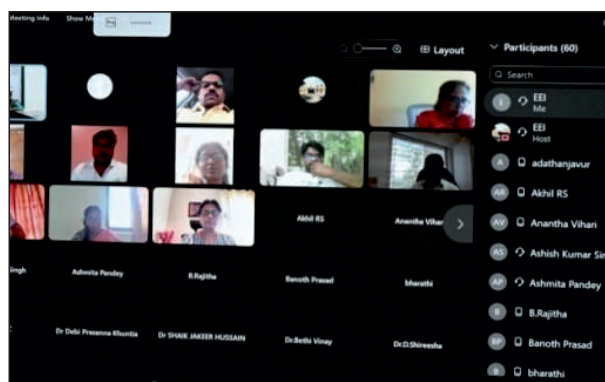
Meeting info Show M

Layout

Participants (60)

Search

EEI Me

EEI Host

adathanjavur

Akhil RS

Anantha Vihari

Ashish Kumar Sin

Ashmita Pandey

B.Rajitha

Banoth Prasad

bharathi

Akhil RS

Anantha Vihar

Singh

Ashmita Pandey

B.Rajitha

Banoth Prasad

bharathi

Dr Debi Prasanna Khuntia

Dr SHAIK JAKEER HUSSAIN

Dr.Bethi Vinay

Dr.D.Shireesha